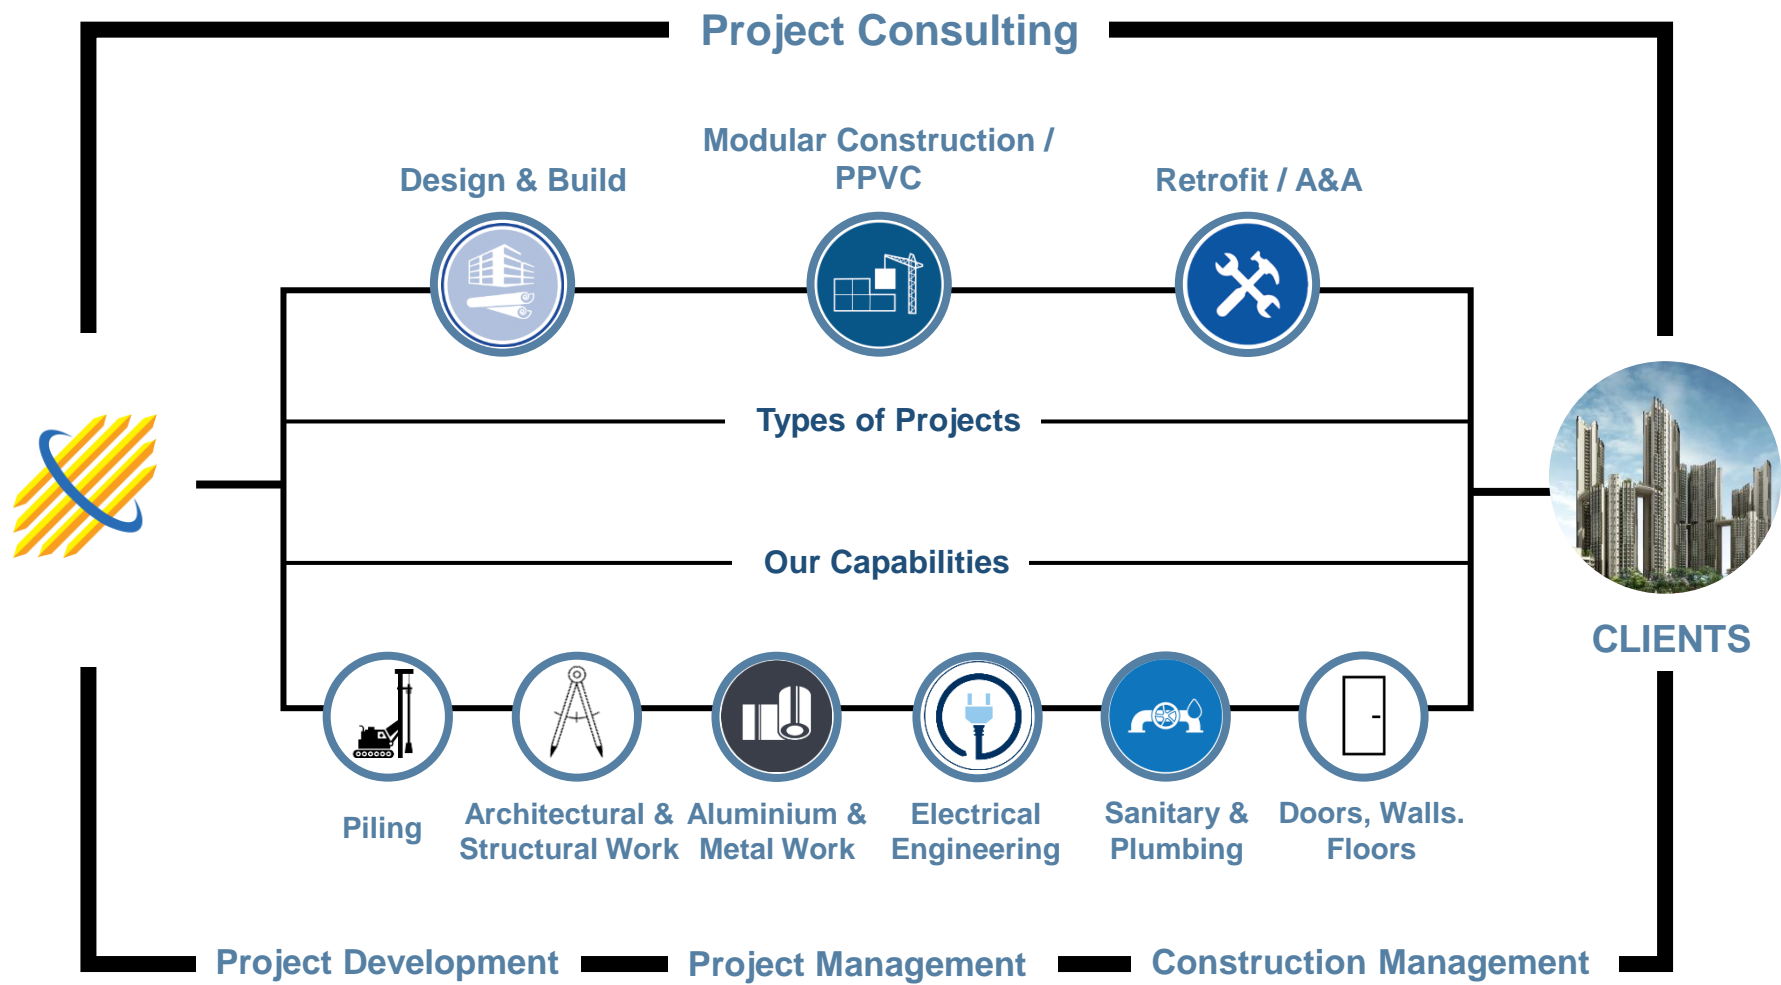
Project Consulting

Design & Build

Modular Construction / PPVC

Retrofit / A&A

Types of Projects

Our Capabilities

CLIENTS

Piling

Architectural & Structural Work

Aluminium & Metal Work

Electrical Engineering

Sanitary & Plumbing

Doors, Walls. Floors

Project Development

Project Management

Construction Management